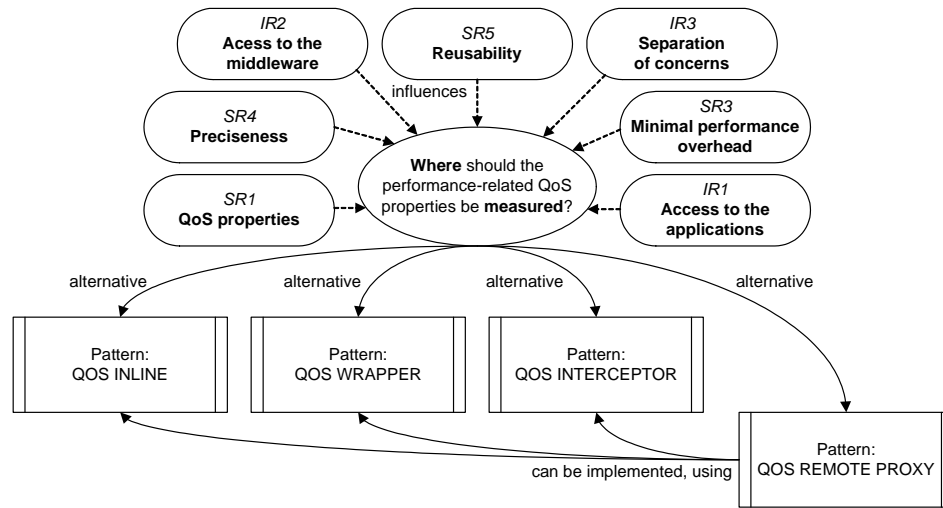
IR2
Acess to the middleware

SR5
Reusability

IR3
Separation of concerns

SR4
Preciseness

influences

SR3
Minimal performance overhead

Where should the performance-related QoS properties be measured?

SR1
QoS properties

IR1
Access to the applications

alternative

alternative

alternative

alternative

Pattern:
QOS INLINE

Pattern:
QOS WRAPPER

Pattern:
QOS INTERCEPTOR

Pattern:
QOS REMOTE PROXY

can be implemented, using